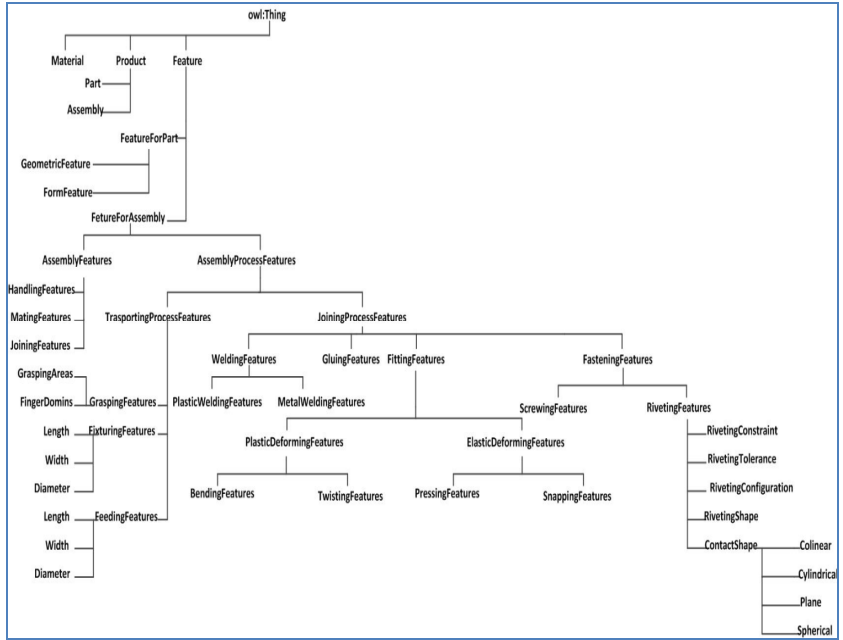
owl:Thing

Material
Product
Feature

Part
Assembly

FeatureForPart

GeometricFeature
FormFeature

FetureForAssembly

AssemblyFeatures
AssemblyProcessFeatures

HandlingFeatures
MatingFeatures
JoiningFeatures

TrasportingProcessFeatures
JoiningProcessFeatures

GraspingAreas
FingerDomins
GraspingFeatures
Length
FixturingFeatures
Width
Diameter
Length
FeedingFeatures
Width
Diameter

WeldingFeatures
GluingFeatures
FittingFeatures
FasteningFeatures

PlasticWeldingFeatures
MetalWeldingFeatures

ScrewingFeatures
RivetingFeatures

PlasticDeformingFeatures
ElasticDeformingFeatures

BendingFeatures
TwistingFeatures
PressingFeatures
SnappingFeatures

RivetingConstraint
RivetingTolerance
RivetingConfiguration
RivetingShape
ContactShape

Colinear
Cylindrical
Plane
Spherical